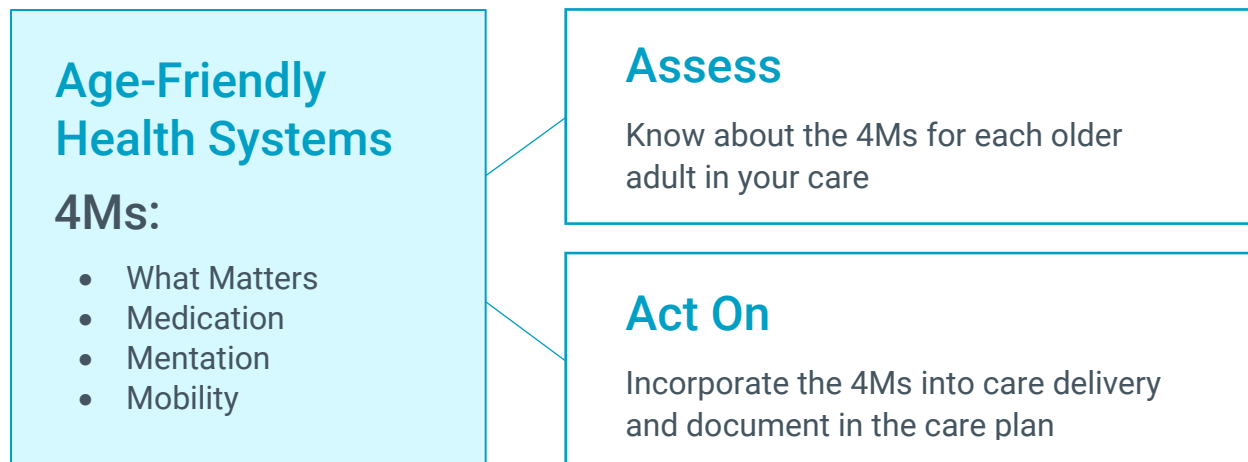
Age-Friendly Health Systems

4Ms:

- What Matters
- Medication
- Mentation
- Mobility

Assess

Know about the 4Ms for each older adult in your care

Act On

Incorporate the 4Ms into care delivery and document in the care plan